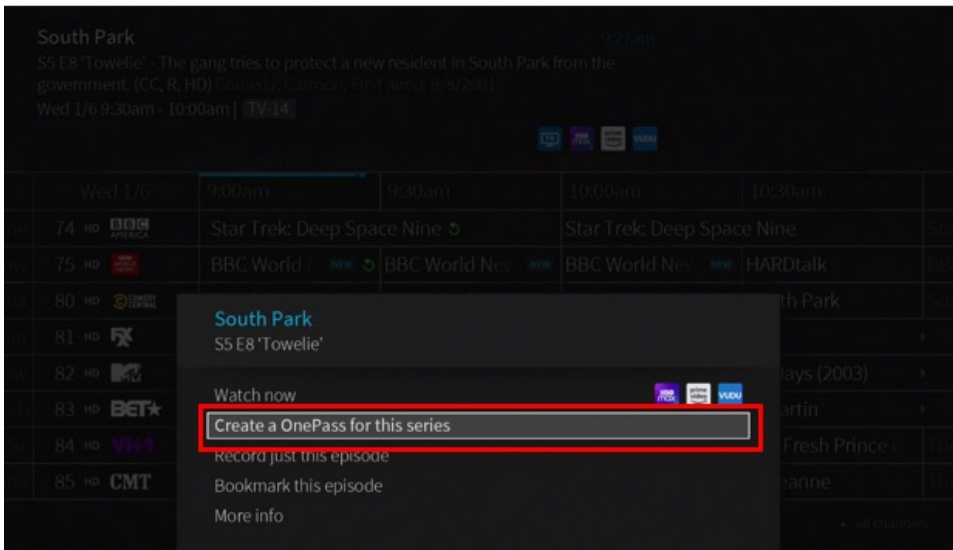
South Park
S5 E8 'Towelie' - The gang tries to protect a new resident in South Park from the government. (CC, R, HD) Comedy, Cartoon, First aired: 8/8/2001
Wed 1/6 9:30am - 10:00am | TV-14

9:27am

| Wed 1/6 | 9:00am | 9:30am | 10:00am | 10:30am |
|---|---|---|---|---|
| 74 HD BBC AMERICA | Star Trek: Deep Space Nine | | Star Trek: Deep Space Nine | |
| 75 HD BBC WORLD NEWS | BBC World NEW | BBC World New NEW | BBC World New NEW | HARDtalk |
| 80 HD COMEDY CENTRAL | | | | th Park |
| 81 HD FX | | | | |
| 82 HD MTV | | | | ays (2003) |
| 83 HD BET | | | | artin |
| 84 HD VH-1 | | | | Fresh Prince |
| 85 HD CMT | | | | eanne |

South Park
S5 E8 'Towelie'

Watch now
Create a OnePass for this series
Record just this episode
Bookmark this episode
More info

all channels